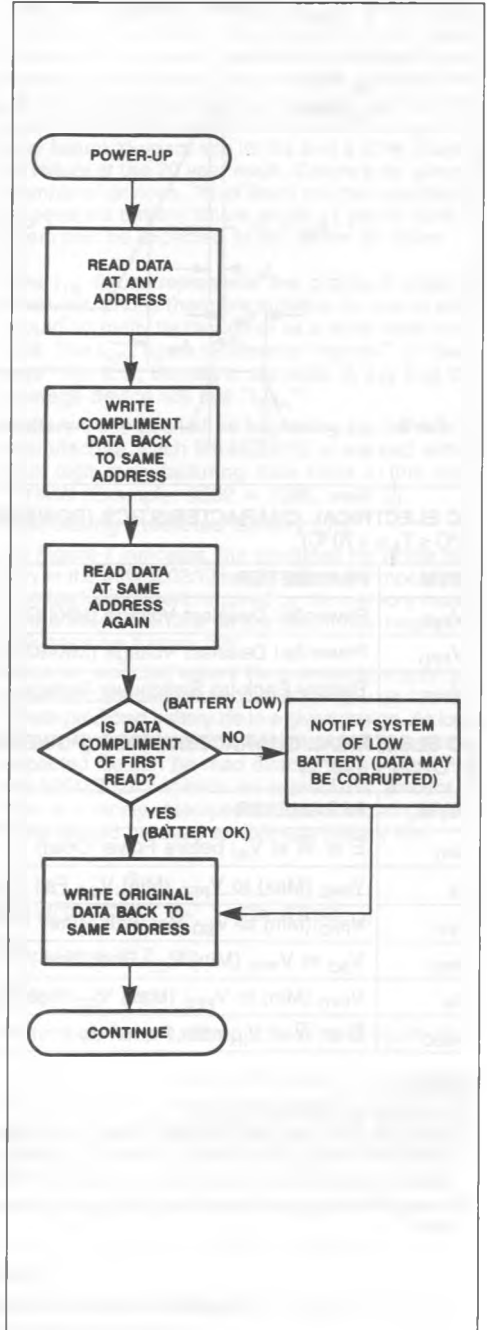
POWER-UP

READ DATA AT ANY ADDRESS

WRITE COMPLIMENT DATA BACK TO SAME ADDRESS

READ DATA AT SAME ADDRESS AGAIN

IS DATA COMPLIMENT OF FIRST READ?

(BATTERY LOW) NO

NOTIFY SYSTEM OF LOW BATTERY (DATA MAY BE CORRUPTED)

YES (BATTERY OK)

WRITE ORIGINAL DATA BACK TO SAME ADDRESS

CONTINUE